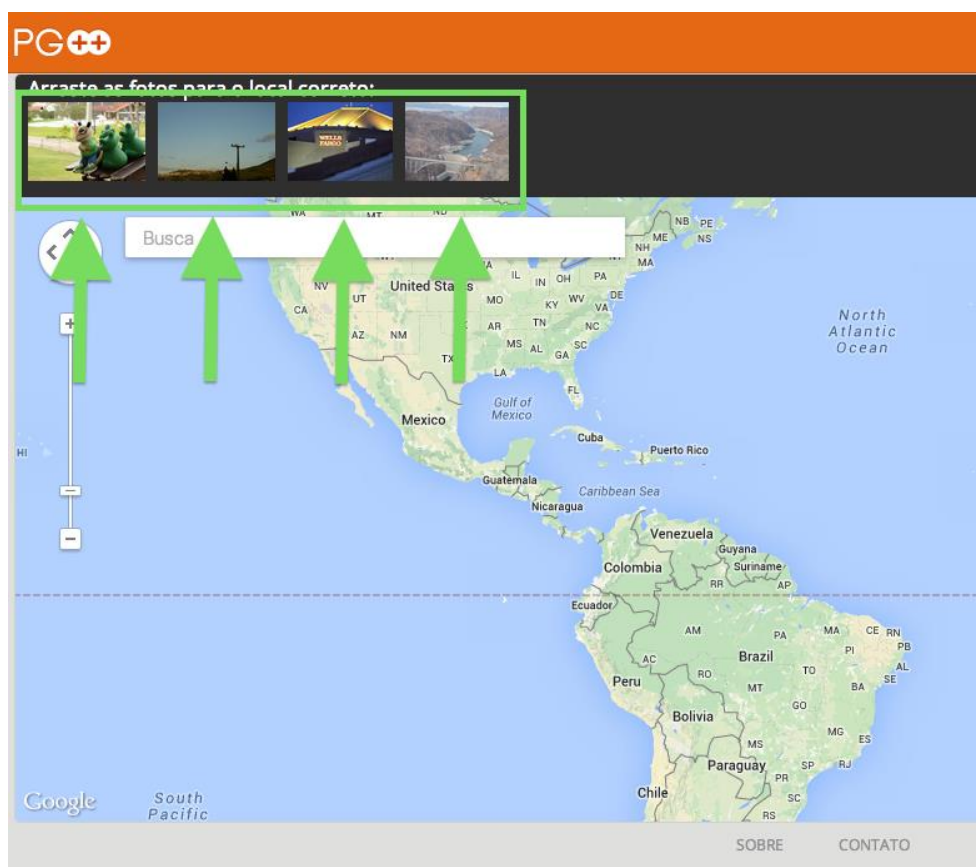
PG

Arraste as fotos para o local correto:

WELLS FARGO

Busca

WA MT ND NB PE ME NS NH MA

NV UT CA AZ NM United States IL IN OH PA MO KY WV VA DE TN NC AR MS AL GA SC TX LA FL

North Atlantic Ocean

Gulf of Mexico

Mexico

HI

Cuba Puerto Rico

Guatemala Caribbean Sea Nicaragua

Venezuela Guyana Suriname Colombia RR AP

Ecuador

AM PA MA CE RN PB PI AL SE Brazil TO AC RO MT BA GO Peru Bolivia MG ES MS SP RJ Paraguay PR SC RS Chile

Google South Pacific

SOBRE CONTATO